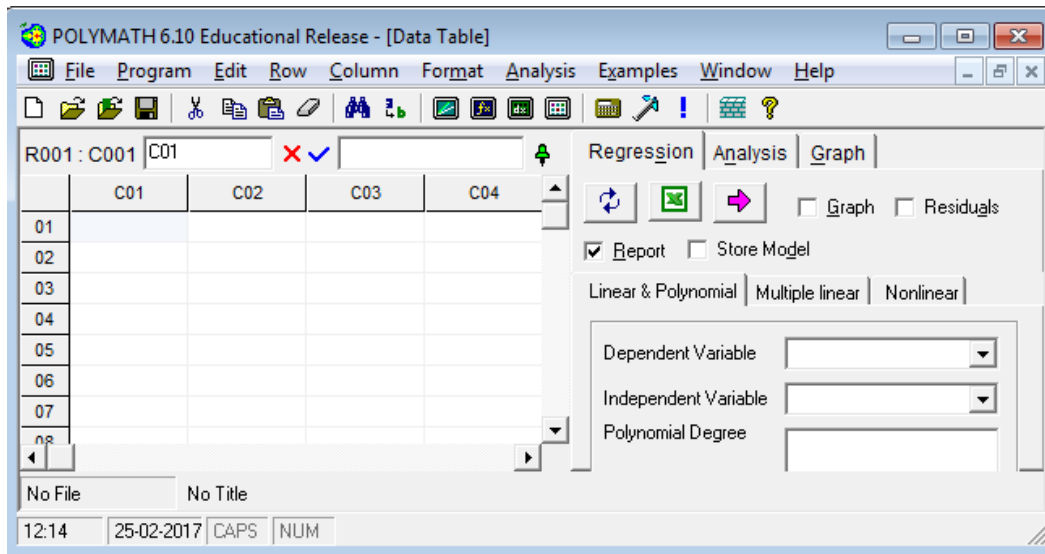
POLYMATH 6.10 Educational Release - [Data Table]

File Program Edit Row Column Format Analysis Examples Window Help

R001 : C001 C01

| | C01 | C02 | C03 | C04 |
|---|---|---|---|---|
| 01 | | | | |
| 02 | | | | |
| 03 | | | | |
| 04 | | | | |
| 05 | | | | |
| 06 | | | | |
| 07 | | | | |
| 08 | | | | |

Regression Analysis Graph

Graph Residuals

Report Store Model

Linear & Polynomial Multiple linear Nonlinear

Dependent Variable

Independent Variable

Polynomial Degree

No File No Title

12:14 25-02-2017 CAPS NUM